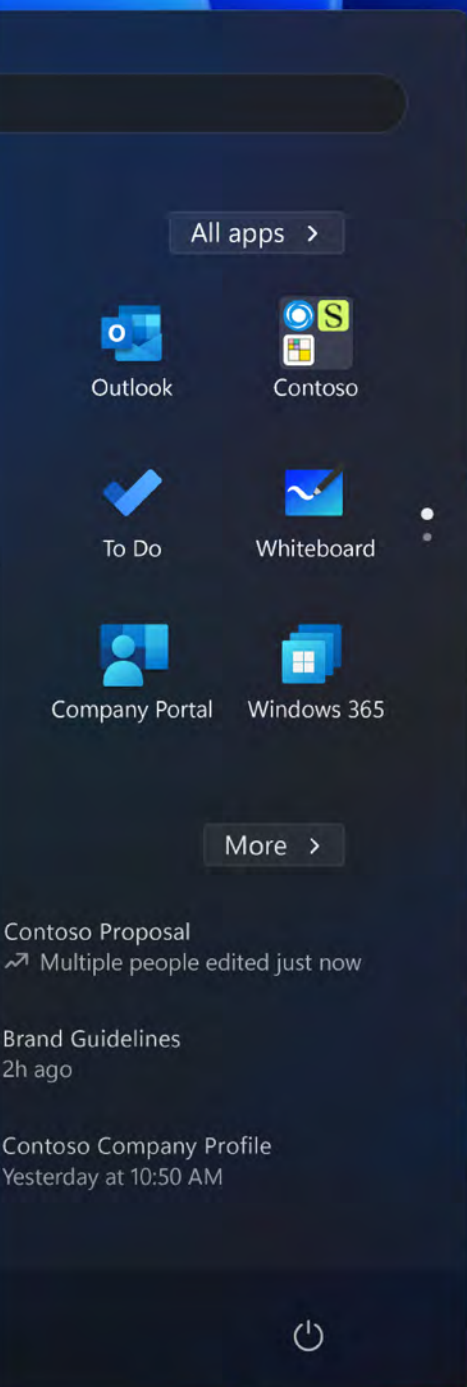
All apps >

Outlook

Contoso

To Do

Whiteboard

Company Portal

Windows 365

More >

Contoso Proposal
Multiple people edited just now

Brand Guidelines
2h ago

Contoso Company Profile
Yesterday at 10:50 AM